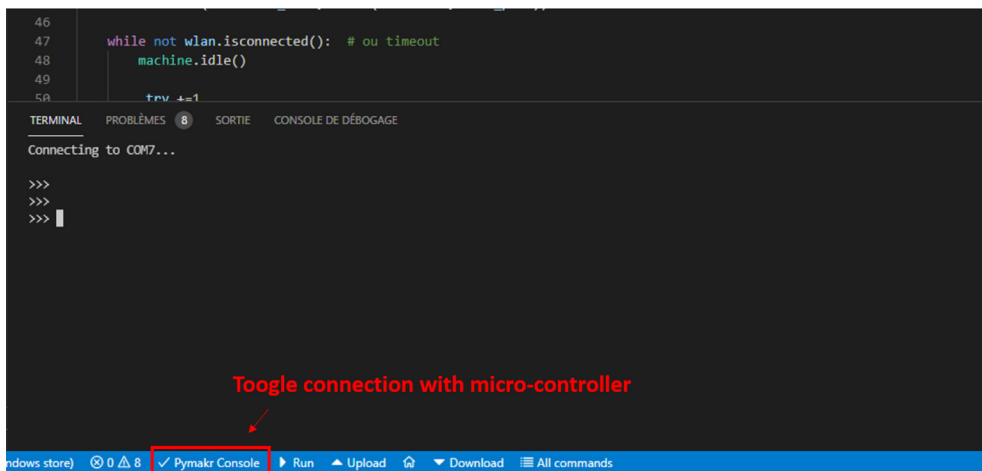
46
47 while not wlan.isconnected(): # ou timeout
48 machine.idle()
49
50 try +=1

TERMINAL PROBLÈMES 8 SORTIE CONSOLE DE DÉBOGAGE

Connecting to COM7...

>>>
>>>
>>>

Toogle connection with micro-controller

ndows store) ⊗ 0 ⚠ 8 ✓ Pymakr Console ▶ Run ⏶ Upload ⌂ ▼ Download ☰ All commands